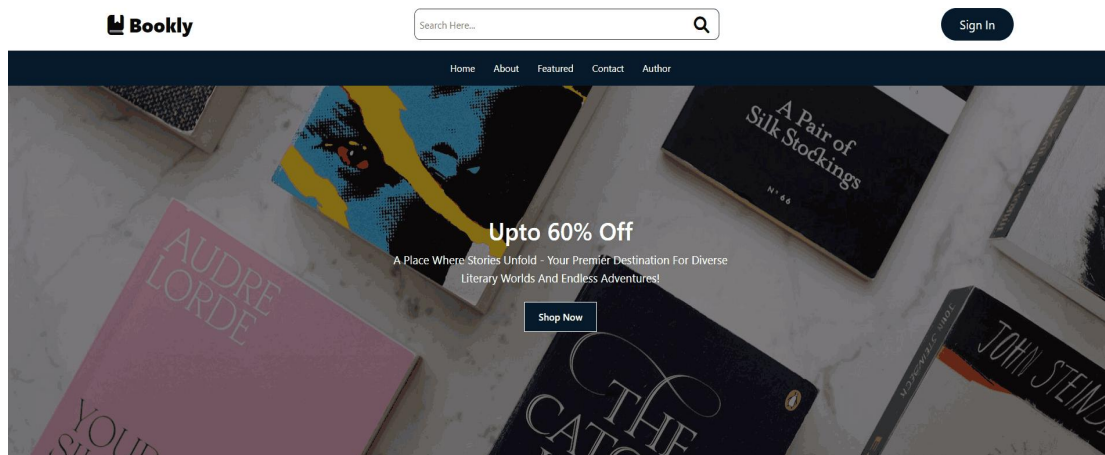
Bookly

Search Here...

Sign In

Home About Featured Contact Author

AUDRE LORDE

YOUR SIL

A Pair of Silk Stockings

Nº 66

THE CATC

JOHN STEINB

JOHN STEINBECK

Upto 60% Off

A Place Where Stories Unfold - Your Premier Destination For Diverse Literary Worlds And Endless Adventures!

Shop Now